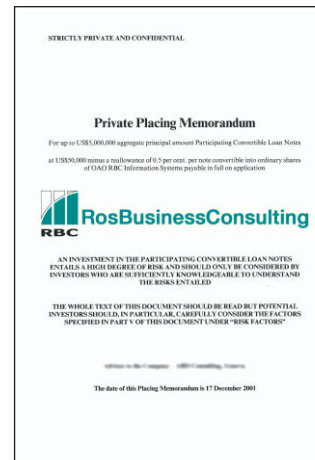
STRICTLY PRIVATE AND CONFIDENTIAL

Private Placing Memorandum

For up to US$5,000,000 aggregate principal amount Participating Convertible Loan Notes

at US$50,000 minus a reallowance of 0.5 per cent. per note convertible into ordinary shares of OAO RBC Information Systems payable in full on application

RBC

RosBusinessConsulting

AN INVESTMENT IN THE PARTICIPATING CONVERTIBLE LOAN NOTES ENTAILS A HIGH DEGREE OF RISK AND SHOULD ONLY BE CONSIDERED BY INVESTORS WHO ARE SUFFICIENTLY KNOWLEDGEABLE TO UNDERSTAND THE RISKS ENTAILED

THE WHOLE TEXT OF THIS DOCUMENT SHOULD BE READ BUT POTENTIAL INVESTORS SHOULD, IN PARTICULAR, CAREFULLY CONSIDER THE FACTORS SPECIFIED IN PART V OF THIS DOCUMENT UNDER "RISK FACTORS"

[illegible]

The date of this Placing Memorandum is 17 December 2001